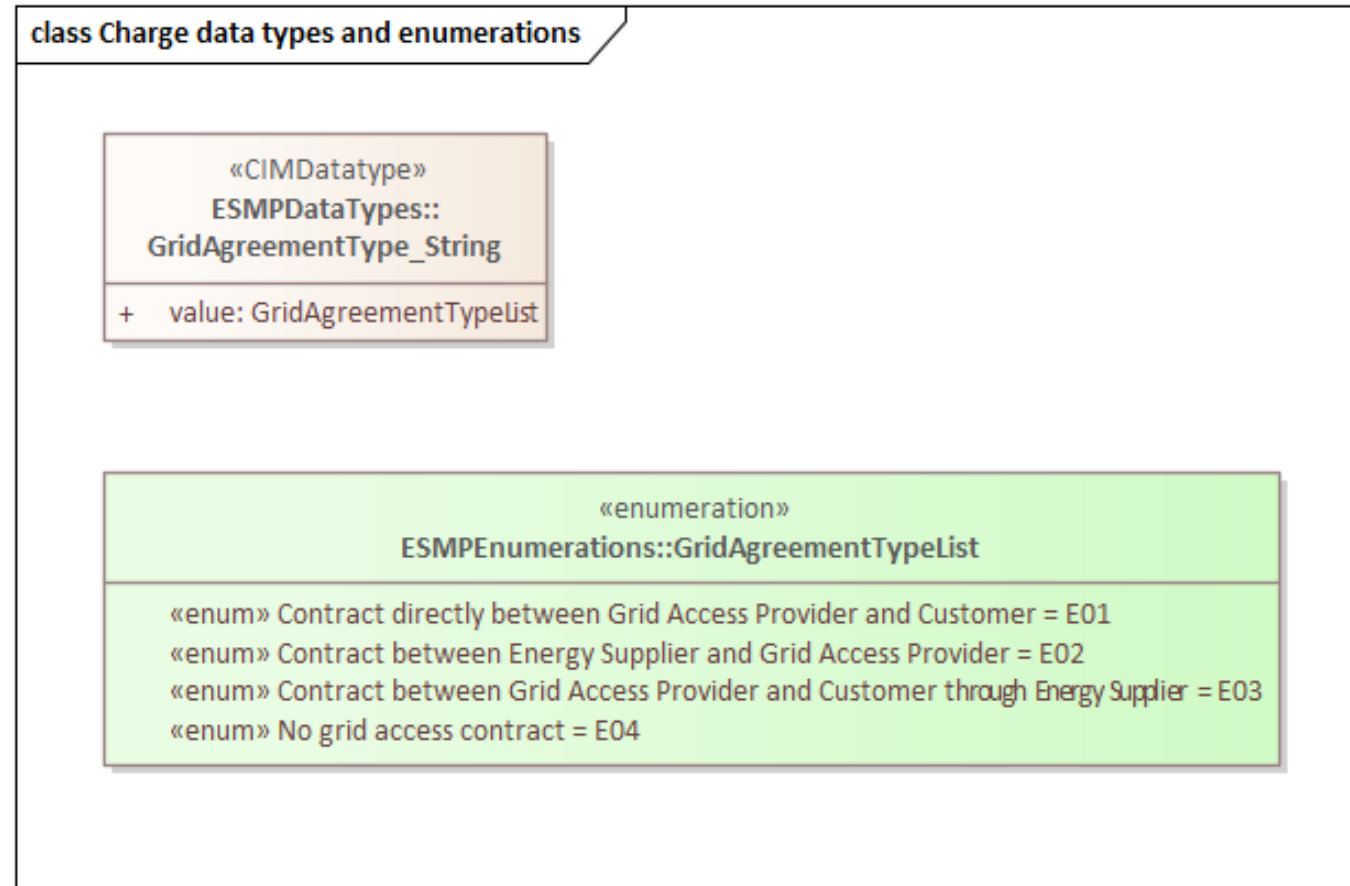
class Charge data types and enumerations

«CIMDatatype»
ESMPDataTypes::
GridAgreementType_String

+ value: GridAgreementTypeList

«enumeration»
ESMPEnumerations::GridAgreementTypeList

«enum» Contract directly between Grid Access Provider and Customer = E01
«enum» Contract between Energy Supplier and Grid Access Provider = E02
«enum» Contract between Grid Access Provider and Customer through Energy Supplier = E03
«enum» No grid access contract = E04